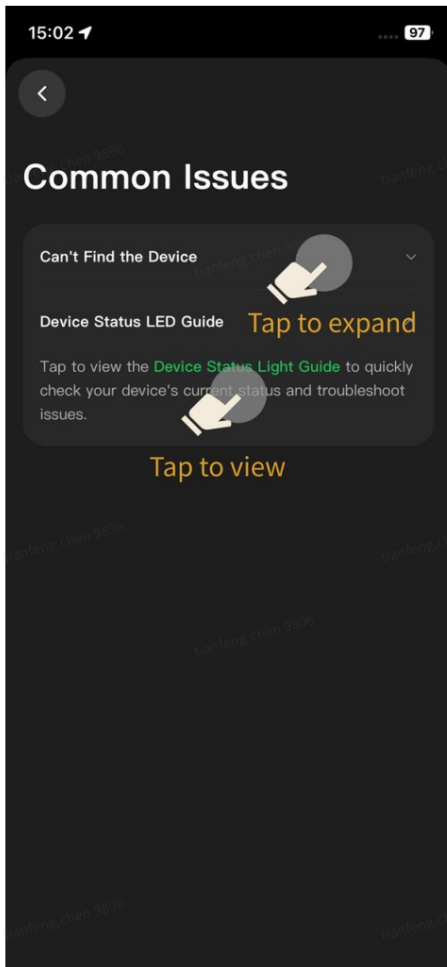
15:02

97

Common Issues

Can't Find the Device

Device Status LED Guide

Tap to expand

Tap to view the Device Status Light Guide to quickly check your device's current status and troubleshoot issues.

Tap to view

tianfeng.chen 9896